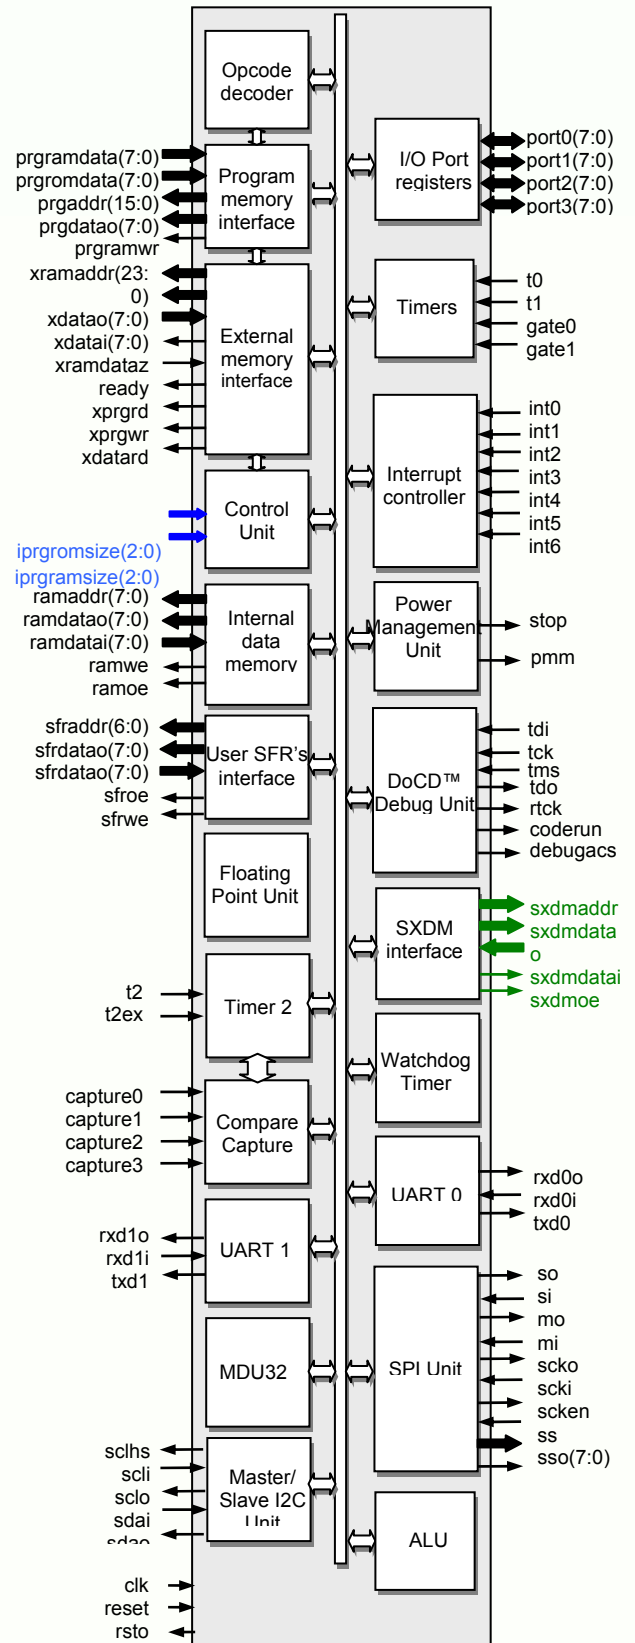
Opcode decoder

prgramdata(7:0)
prgromdata(7:0)
prgaddr(15:0)
prgdatao(7:0)
prgramwr

Program memory interface

I/O Port registers

port0(7:0)
port1(7:0)
port2(7:0)
port3(7:0)

xramaddr(23:0)
xdatao(7:0)
xdatai(7:0)
xramdataz
ready
xprgrd
xprgwr
xdatard

External memory interface

Timers

t0
t1
gate0
gate1

Interrupt controller

int0
int1
int2
int3
int4
int5
int6

Control Unit

iprgromsize(2:0)
iprgramsize(2:0)

ramaddr(7:0)
ramdatao(7:0)
ramdatai(7:0)
ramwe
ramoe

Internal data memory

Power Management Unit

stop
pmm

sfraddr(6:0)
sfrdatao(7:0)
sfrdatao(7:0)
sfroe
sfrwe

User SFR's interface

DoCD™ Debug Unit

tdi
tck
tms
tdo
rtck
coderun
debugacs

Floating Point Unit

SXDM interface

sxdmaddr
sxdmdatao
sxdmdatai
sxdmoe

t2
t2ex

Timer 2

Watchdog Timer

capture0
capture1
capture2
capture3

Compare Capture

UART 0

rxd0o
rxd0i
txd0

rxd1o
rxd1i
txd1

UART 1

MDU32

SPI Unit

so
si
mo
mi
scko
scki
scken
ss
sso(7:0)

sclhs
scli
sclo
sdai
sdao

Master/ Slave I2C Unit

ALU

clk
reset
rsto